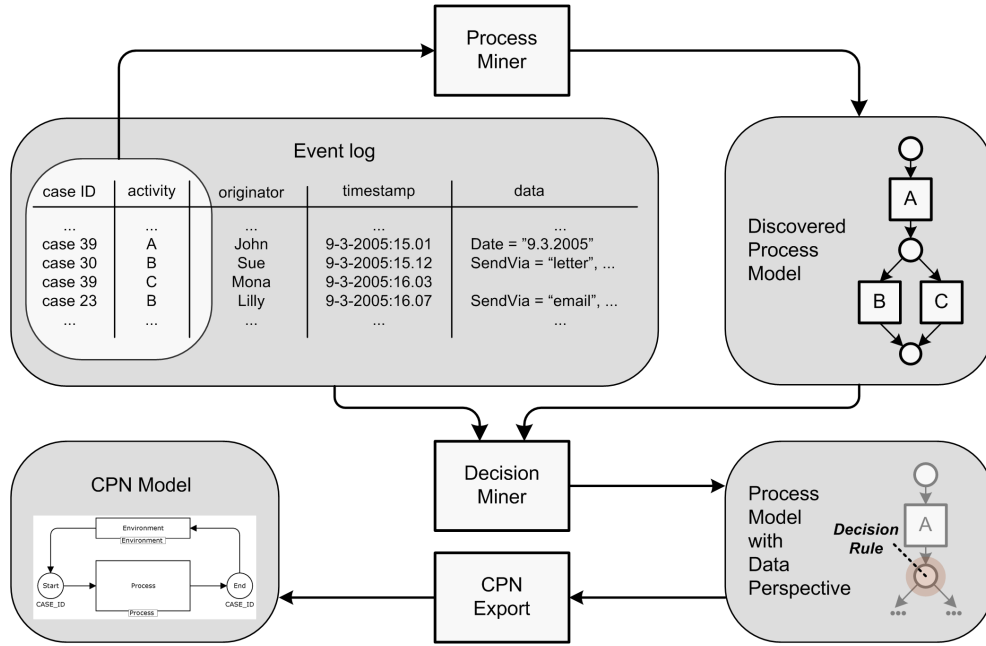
Process Miner

Event log

| case ID | activity | originator | timestamp | data |
|---|---|---|---|---|
| ... | ... | ... | ... | ... |
| case 39 | A | John | 9-3-2005:15.01 | Date = "9.3.2005" |
| case 30 | B | Sue | 9-3-2005:15.12 | SendVia = "letter", ... |
| case 39 | C | Mona | 9-3-2005:16.03 | |
| case 23 | B | Lilly | 9-3-2005:16.07 | SendVia = "email", ... |
| ... | ... | ... | ... | ... |

Discovered Process Model

A

B

C

Decision Miner

CPN Model

Environment

Environment

Start

Process

End

CASE_ID

CASE_ID

Process

CPN Export

Process Model with Data Perspective

A

Decision Rule

...

...